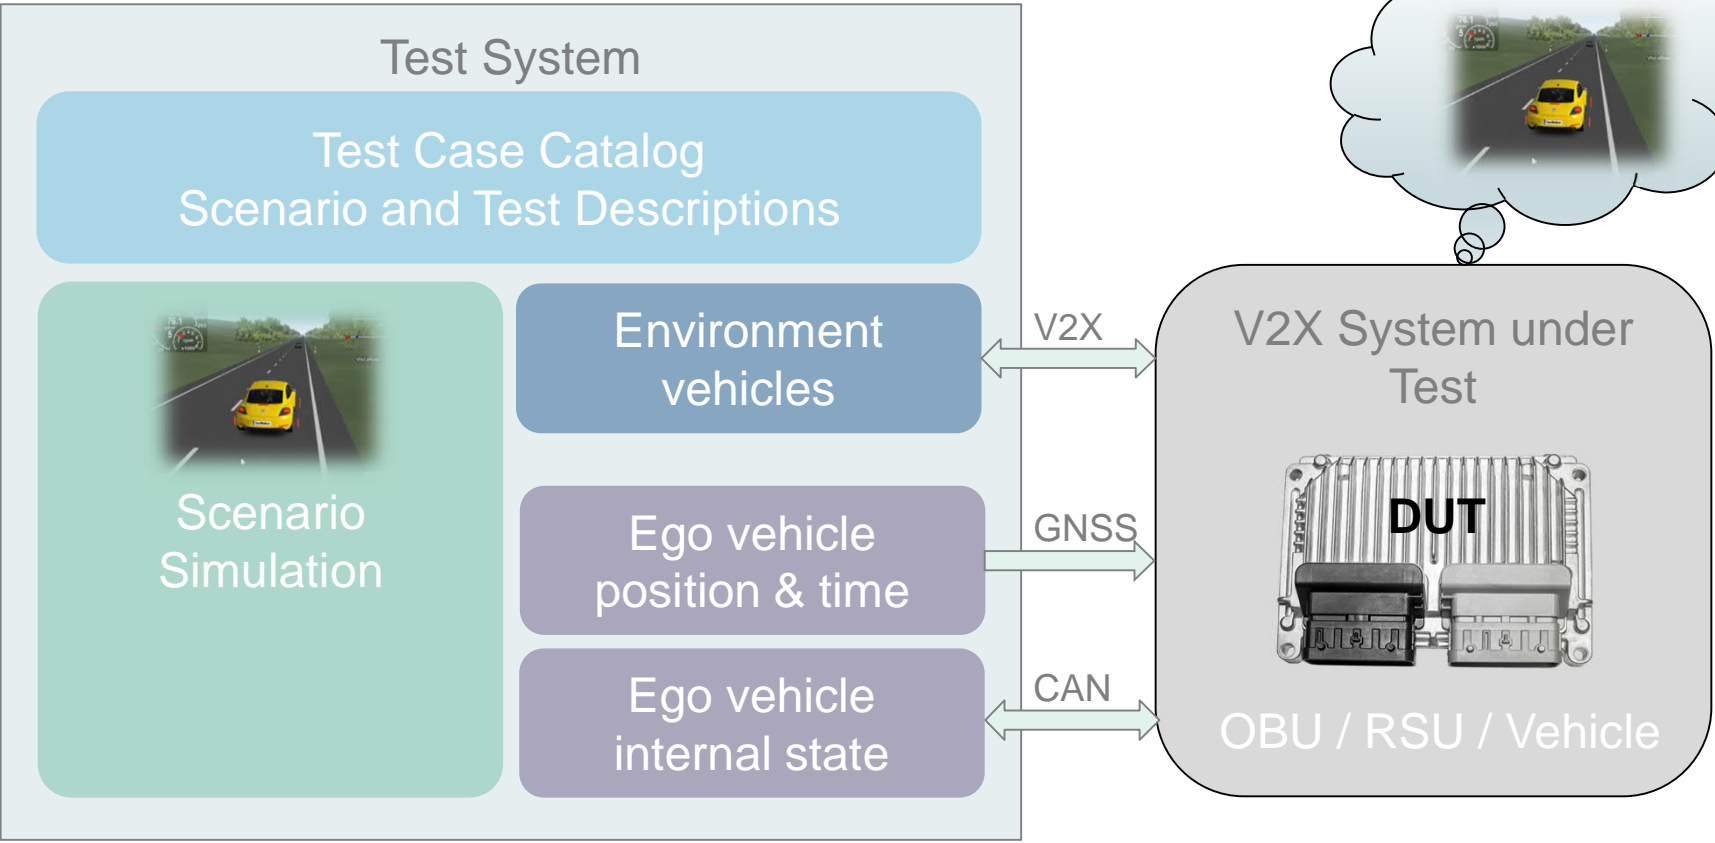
Test System

Test Case Catalog
Scenario and Test Descriptions

Scenario
Simulation

Environment
vehicles

Ego vehicle
position & time

Ego vehicle
internal state

V2X

GNSS

CAN

V2X System under
Test

DUT

OBU / RSU / Vehicle